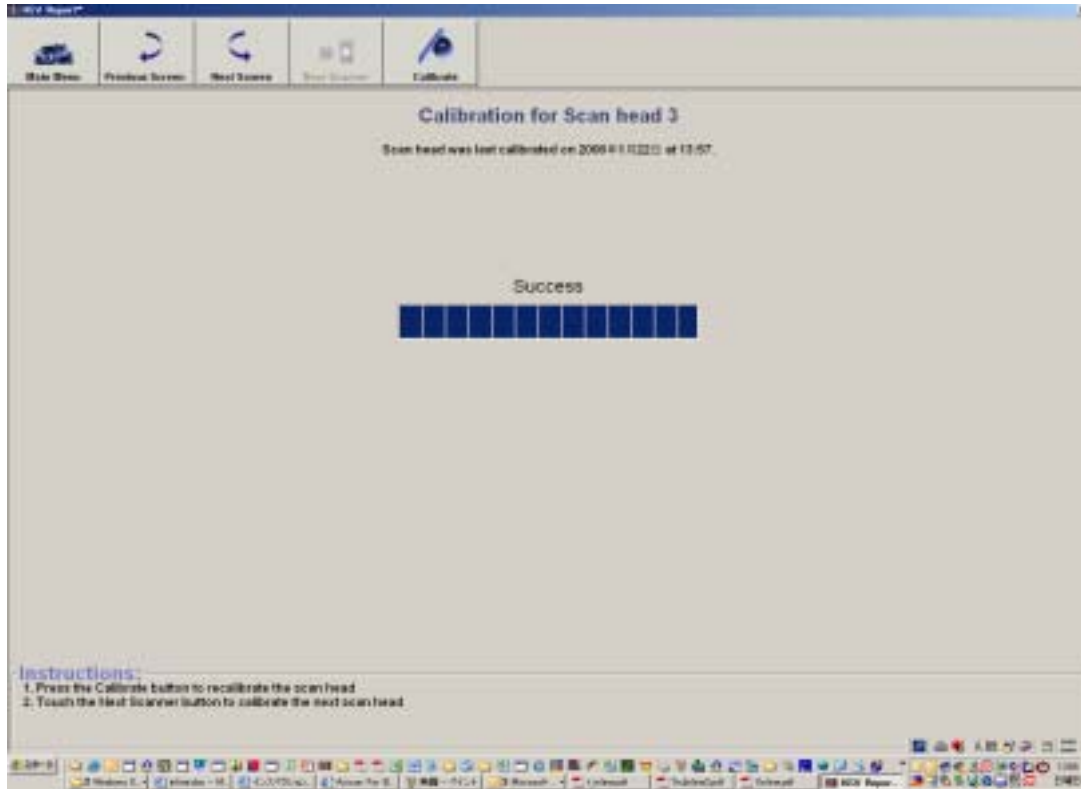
Main Menu

Previous Screen

Next Screen

Next Scanner

Calibrate

Calibration for Scan head 3

Scan head was last calibrated on 2006年11月22日 at 13:57.

Success

Instructions:
1. Press the Calibrate button to recalibrate the scan head
2. Touch the Next Scanner button to calibrate the next scan head